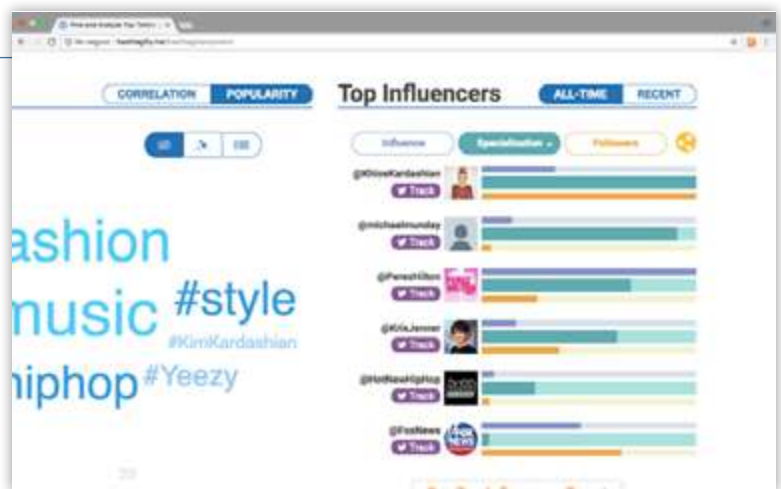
CORRELATION POPULARITY

Top Influencers

ALL-TIME RECENT

Influence Specialization Followers

ashion

music #style

#KimKardashian

hiphop #Yeezy

@KhloeKardashian
Track

@michaelmunday
Track

@ParisHilton
Track

@KrisJenner
Track

@HotNewHipHop
Track

@FoxNews
Track